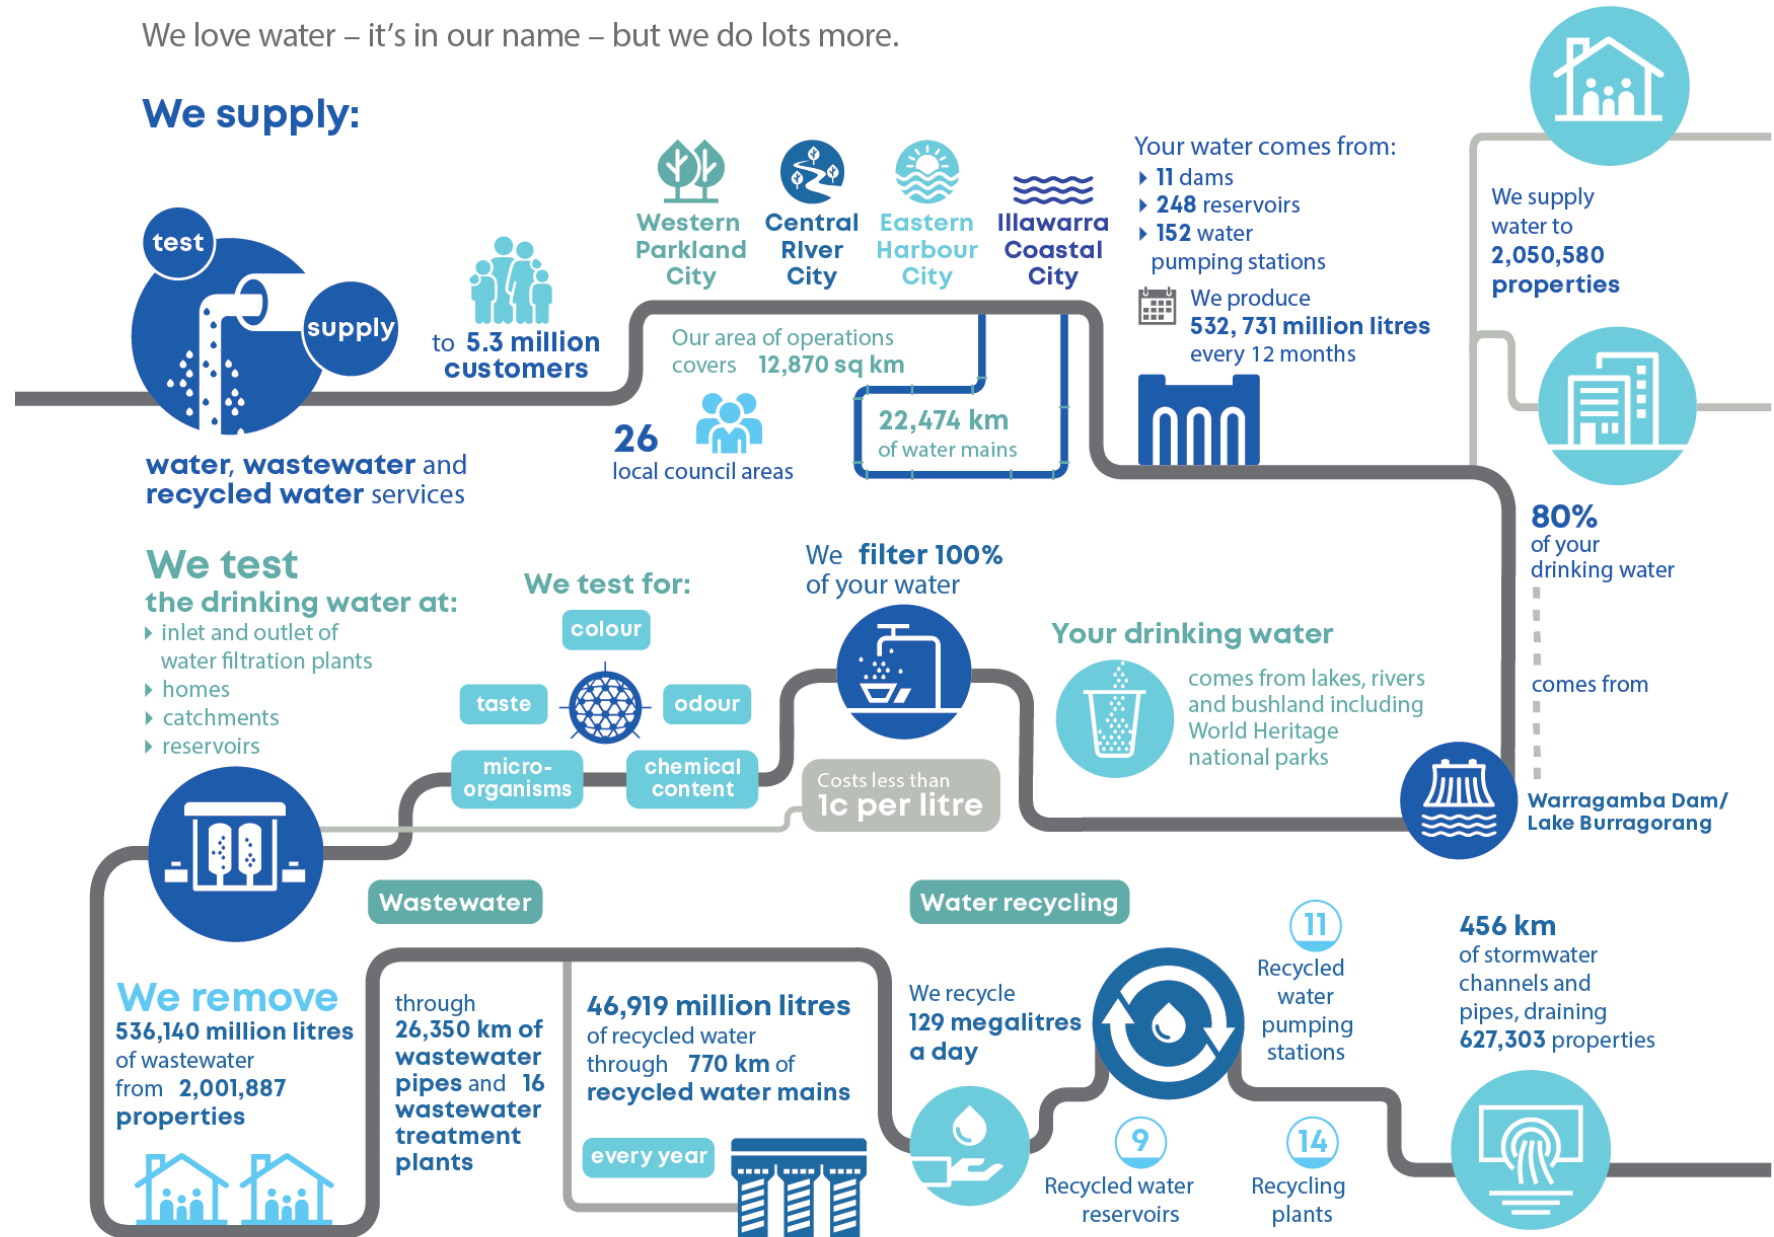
We love water – it's in our name – but we do lots more.

We supply:

test

supply

water, wastewater and recycled water services

to 5.3 million customers

Western Parkland City

Central River City

Eastern Harbour City

Illawarra Coastal City

Our area of operations covers 12,870 sq km

26 local council areas

22,474 km of water mains

Your water comes from:
11 dams
248 reservoirs
152 water pumping stations

We produce 532, 731 million litres every 12 months

We supply water to 2,050,580 properties

80% of your drinking water

comes from

Warragamba Dam/ Lake Burragorang

We test the drinking water at:
inlet and outlet of water filtration plants
homes
catchments
reservoirs

We test for:
colour
taste
odour
micro-organisms
chemical content

We filter 100% of your water

Costs less than 1c per litre

Your drinking water
comes from lakes, rivers and bushland including World Heritage national parks

Wastewater

Water recycling

We remove 536,140 million litres of wastewater from 2,001,887 properties

through 26,350 km of wastewater pipes and 16 wastewater treatment plants

46,919 million litres of recycled water through 770 km of recycled water mains

every year

We recycle 129 megalitres a day

11 Recycled water pumping stations

9 Recycled water reservoirs

14 Recycling plants

456 km of stormwater channels and pipes, draining 627,303 properties